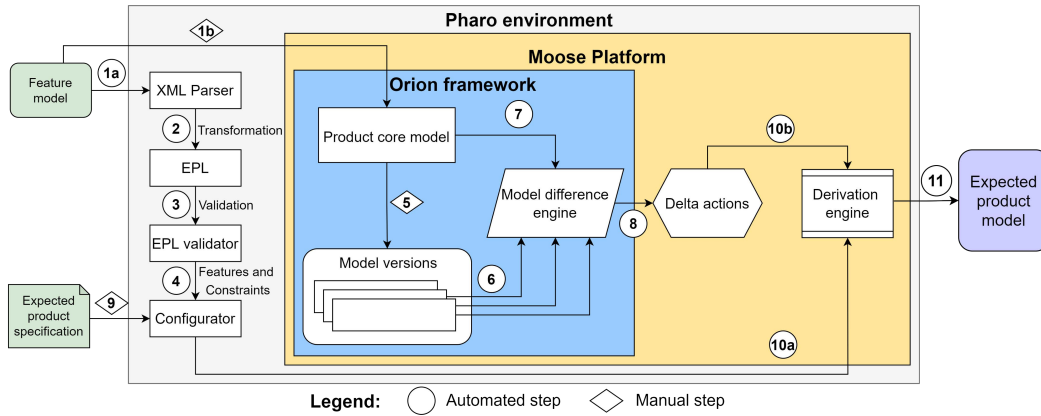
Pharo environment

1b

Moose Platform

Feature model

1a

XML Parser

Orion framework

2 Transformation

Product core model

7

EPL

10b

3 Validation

5

Model difference engine

Delta actions

Derivation engine

11

Expected product model

8

EPL validator

Model versions

4 Features and Constraints

6

Expected product specification

9

Configurator

10a

Legend: Automated step Manual step